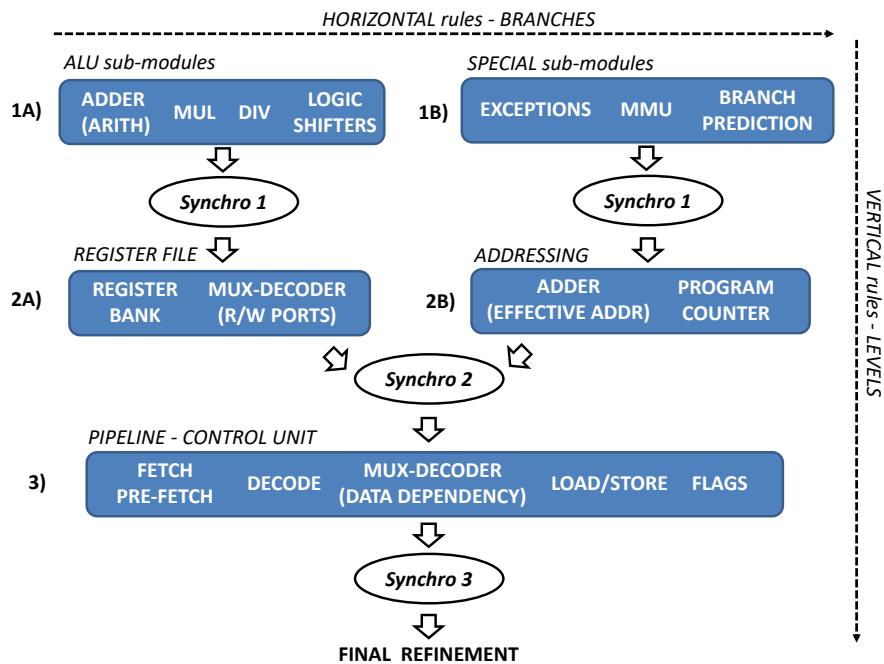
HORIZONTAL rules - BRANCHES

VERTICAL rules - LEVELS

ALU sub-modules

1A) ADDER (ARITH) MUL DIV LOGIC SHIFTERS

Synchro 1

SPECIAL sub-modules

1B) EXCEPTIONS MMU BRANCH PREDICTION

Synchro 1

REGISTER FILE

2A) REGISTER BANK MUX-DECODER (R/W PORTS)

ADDRESSING

2B) ADDER (EFFECTIVE ADDR) PROGRAM COUNTER

Synchro 2

PIPELINE - CONTROL UNIT

3) FETCH PRE-FETCH DECODE MUX-DECODER (DATA DEPENDENCY) LOAD/STORE FLAGS

Synchro 3

FINAL REFINEMENT